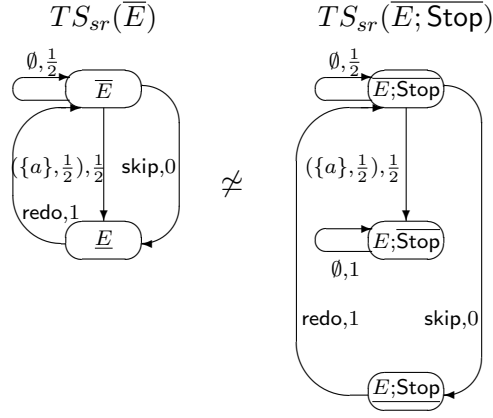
$TS_{sr}(\overline{E})$

$\emptyset, \frac{1}{2}$

$\overline{E}$

$(\{a\}, \frac{1}{2}), \frac{1}{2}$

skip,0

redo,1

$\underline{E}$

$\not\approx$

$TS_{sr}(\overline{E;\mathsf{Stop}})$

$\emptyset, \frac{1}{2}$

$\overline{E};\mathsf{Stop}$

$(\{a\}, \frac{1}{2}), \frac{1}{2}$

$\underline{E};\overline{\mathsf{Stop}}$

$\emptyset$,1

redo,1

skip,0

$\underline{E;\mathsf{Stop}}$